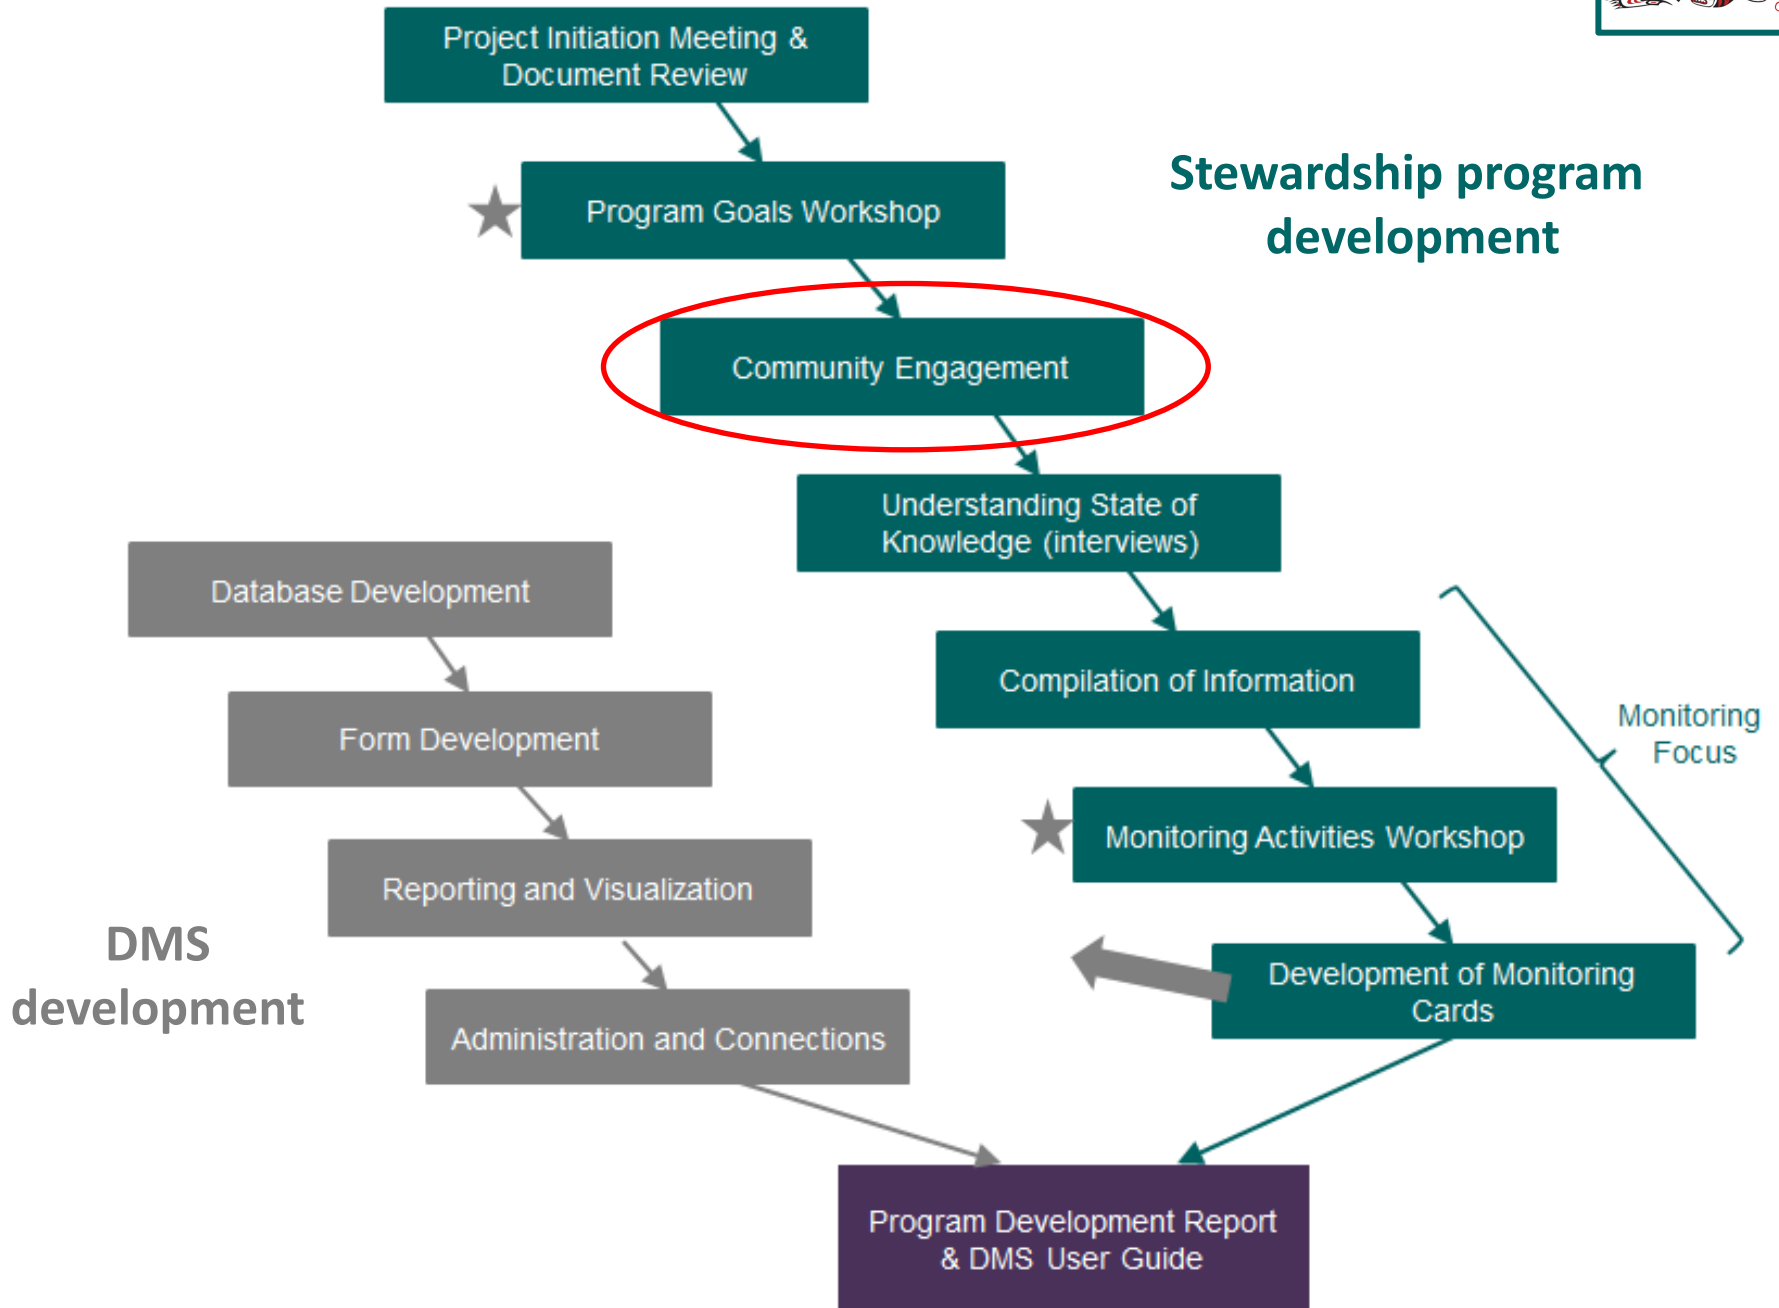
Project Initiation Meeting & Document Review

Program Goals Workshop

Stewardship program development

Community Engagement

Understanding State of Knowledge (interviews)

Database Development

Compilation of Information

Monitoring Focus

Form Development

Monitoring Activities Workshop

Reporting and Visualization

DMS development

Development of Monitoring Cards

Administration and Connections

Program Development Report & DMS User Guide